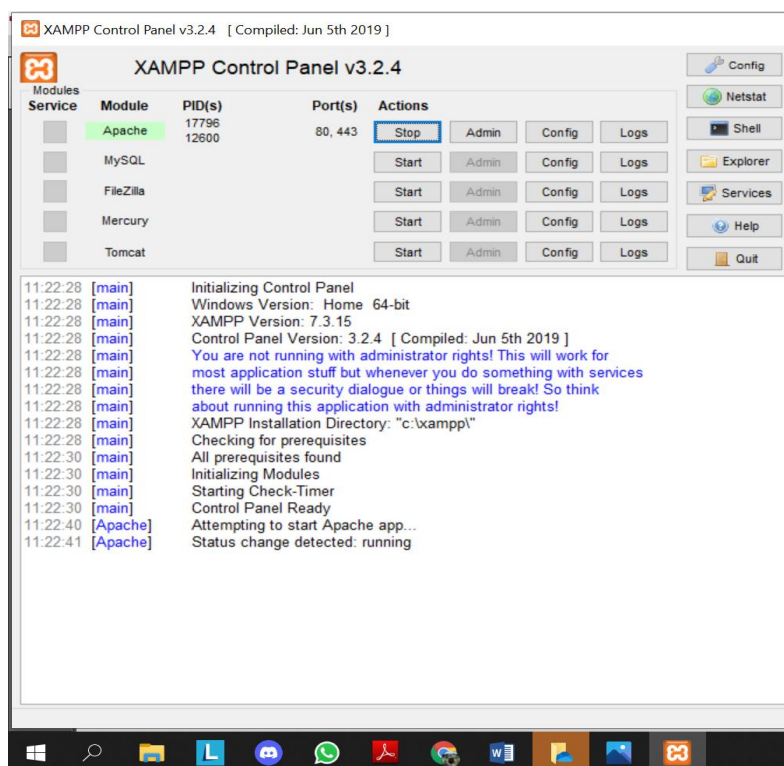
XAMPP Control Panel v3.2.4 [ Compiled: Jun 5th 2019 ]

XAMPP Control Panel v3.2.4

Modules

| Service | Module | PID(s) | Port(s) | Actions | | | |
|---|---|---|---|---|---|---|---|
| | Apache | 17796 12600 | 80, 443 | Stop | Admin | Config | Logs |
| | MySQL | | | Start | Admin | Config | Logs |
| | FileZilla | | | Start | Admin | Config | Logs |
| | Mercury | | | Start | Admin | Config | Logs |
| | Tomcat | | | Start | Admin | Config | Logs |

Config
Netstat
Shell
Explorer
Services
Help
Quit

11:22:28 [main] Initializing Control Panel
11:22:28 [main] Windows Version: Home 64-bit
11:22:28 [main] XAMPP Version: 7.3.15
11:22:28 [main] Control Panel Version: 3.2.4 [ Compiled: Jun 5th 2019 ]
11:22:28 [main] You are not running with administrator rights! This will work for
11:22:28 [main] most application stuff but whenever you do something with services
11:22:28 [main] there will be a security dialogue or things will break! So think
11:22:28 [main] about running this application with administrator rights!
11:22:28 [main] XAMPP Installation Directory: "c:\xampp\"
11:22:28 [main] Checking for prerequisites
11:22:30 [main] All prerequisites found
11:22:30 [main] Initializing Modules
11:22:30 [main] Starting Check-Timer
11:22:30 [main] Control Panel Ready
11:22:40 [Apache] Attempting to start Apache app...
11:22:41 [Apache] Status change detected: running